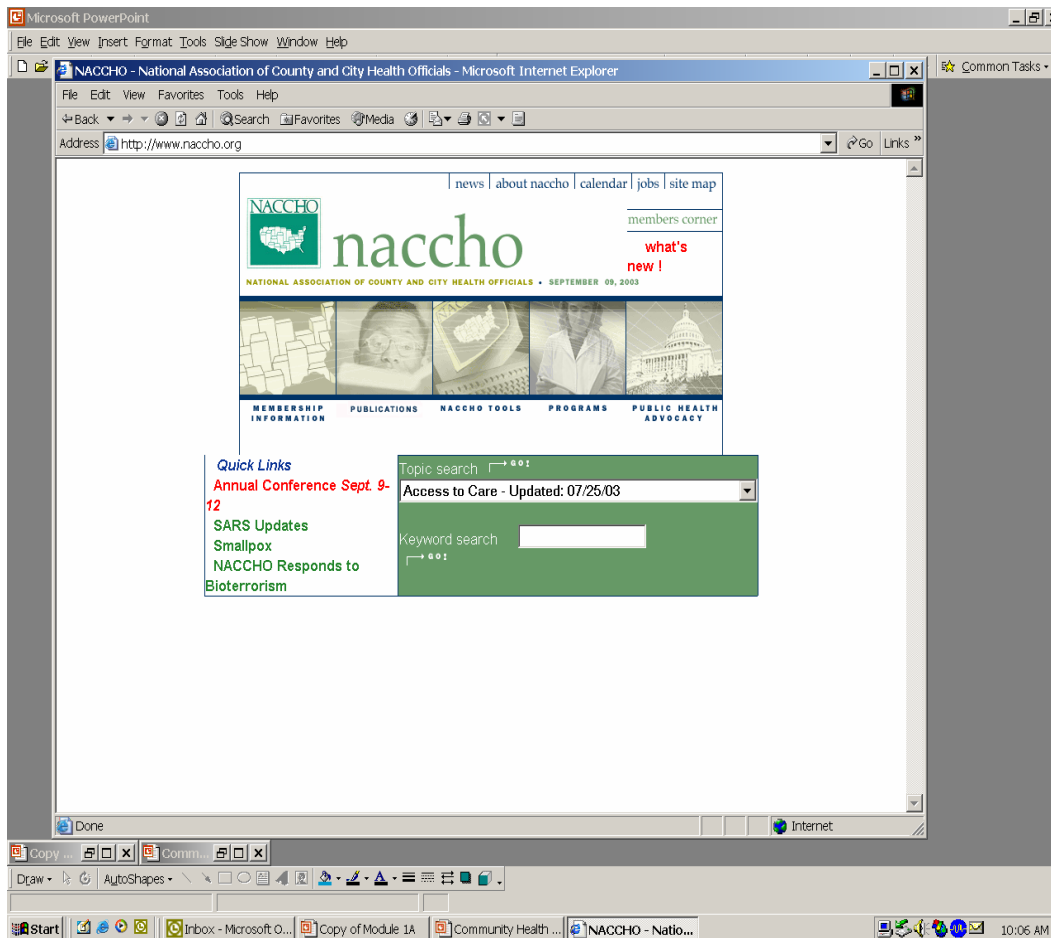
Microsoft PowerPoint
File Edit View Insert Format Tools Slide Show Window Help
Common Tasks
NACCHO - National Association of County and City Health Officials - Microsoft Internet Explorer
File Edit View Favorites Tools Help
Back Search Favorites Media
Address http://www.naccho.org
Go Links

news | about naccho | calendar | jobs | site map
NACCHO
naccho
members corner
what's new !
NATIONAL ASSOCIATION OF COUNTY AND CITY HEALTH OFFICIALS • SEPTEMBER 09, 2003

MEMBERSHIP INFORMATION
PUBLICATIONS
NACCHO TOOLS
PROGRAMS
PUBLIC HEALTH ADVOCACY

Quick Links
Annual Conference Sept. 9-12
SARS Updates
Smallpox
NACCHO Responds to Bioterrorism

Topic search GO!
Access to Care - Updated: 07/25/03
Keyword search
GO!

Done
Internet
Copy ...
Comm...
Draw AutoShapes
Start
Inbox - Microsoft O...
Copy of Module 1A
Community Health ...
NACCHO - Natio...
10:06 AM